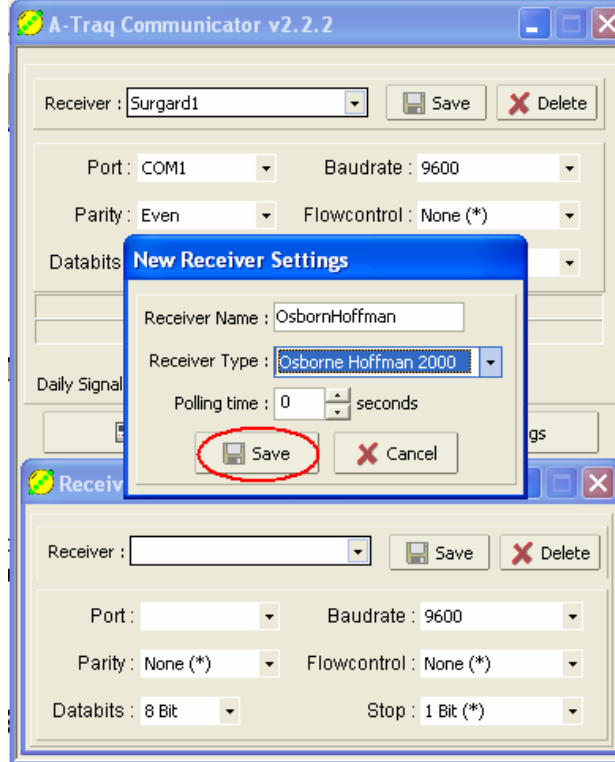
A-Traq Communicator v2.2.2

Receiver : Surgard1
Save
Delete

Port : COM1
Baudrate : 9600
Parity : Even
Flowcontrol : None (*)
Databits

Daily Signal

gs

New Receiver Settings

Receiver Name : OsbornHoffman
Receiver Type : Osborne Hoffman 2000
Polling time : 0 seconds
Save
Cancel

Receiv

Receiver :
Save
Delete

Port :
Baudrate : 9600
Parity : None (*)
Flowcontrol : None (*)
Databits : 8 Bit
Stop : 1 Bit (*)